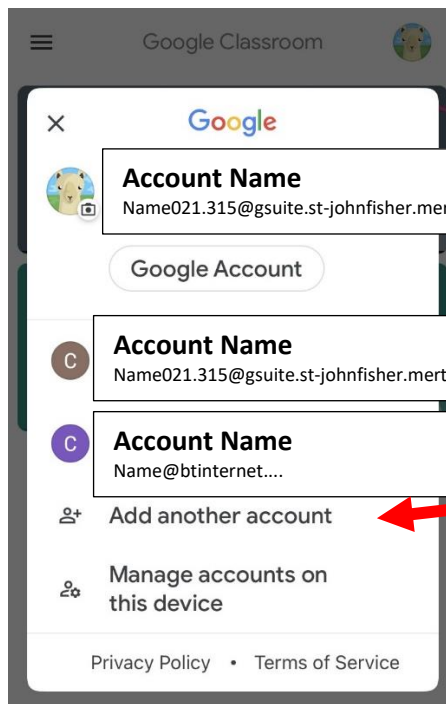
Google Classroom

Google

Account Name
Name021.315@gsuite.st-johnfisher.mer

Google Account

C
Account Name
Name021.315@gsuite.st-johnfisher.mert

C
Account Name
Name@btinternet....

Add another account

Manage accounts on this device

Privacy Policy • Terms of Service